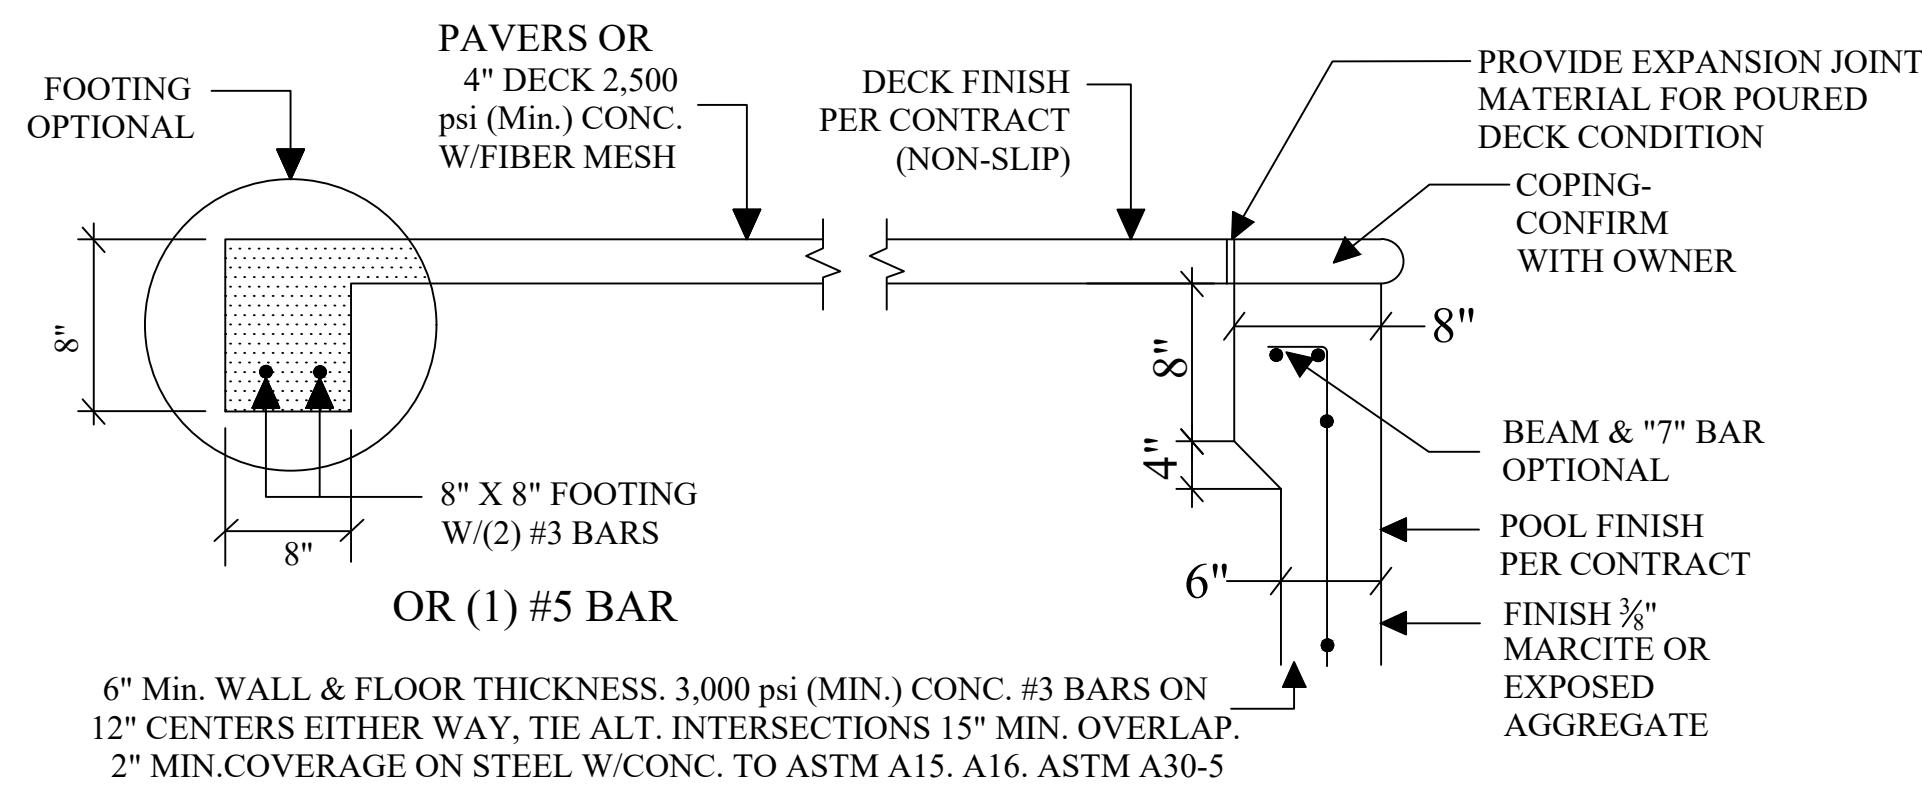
FOOTING OPTIONAL

PAVERS OR 4" DECK 2,500 psi (Min.) CONC. W/FIBER MESH

DECK FINISH PER CONTRACT (NON-SLIP)

PROVIDE EXPANSION JOINT MATERIAL FOR POURED DECK CONDITION

COPING- CONFIRM WITH OWNER

8"

8"

8"

8"

4"

BEAM & "7" BAR OPTIONAL

8" X 8" FOOTING W/(2) #3 BARS

8"

POOL FINISH PER CONTRACT

6"

OR (1) #5 BAR

FINISH $\frac{3}{8}$" MARCITE OR EXPOSED AGGREGATE

6" Min. WALL & FLOOR THICKNESS. 3,000 psi (MIN.) CONC. #3 BARS ON 12" CENTERS EITHER WAY, TIE ALT. INTERSECTIONS 15" MIN. OVERLAP. 2" MIN.COVERAGE ON STEEL W/CONC. TO ASTM A15. A16. ASTM A30-5